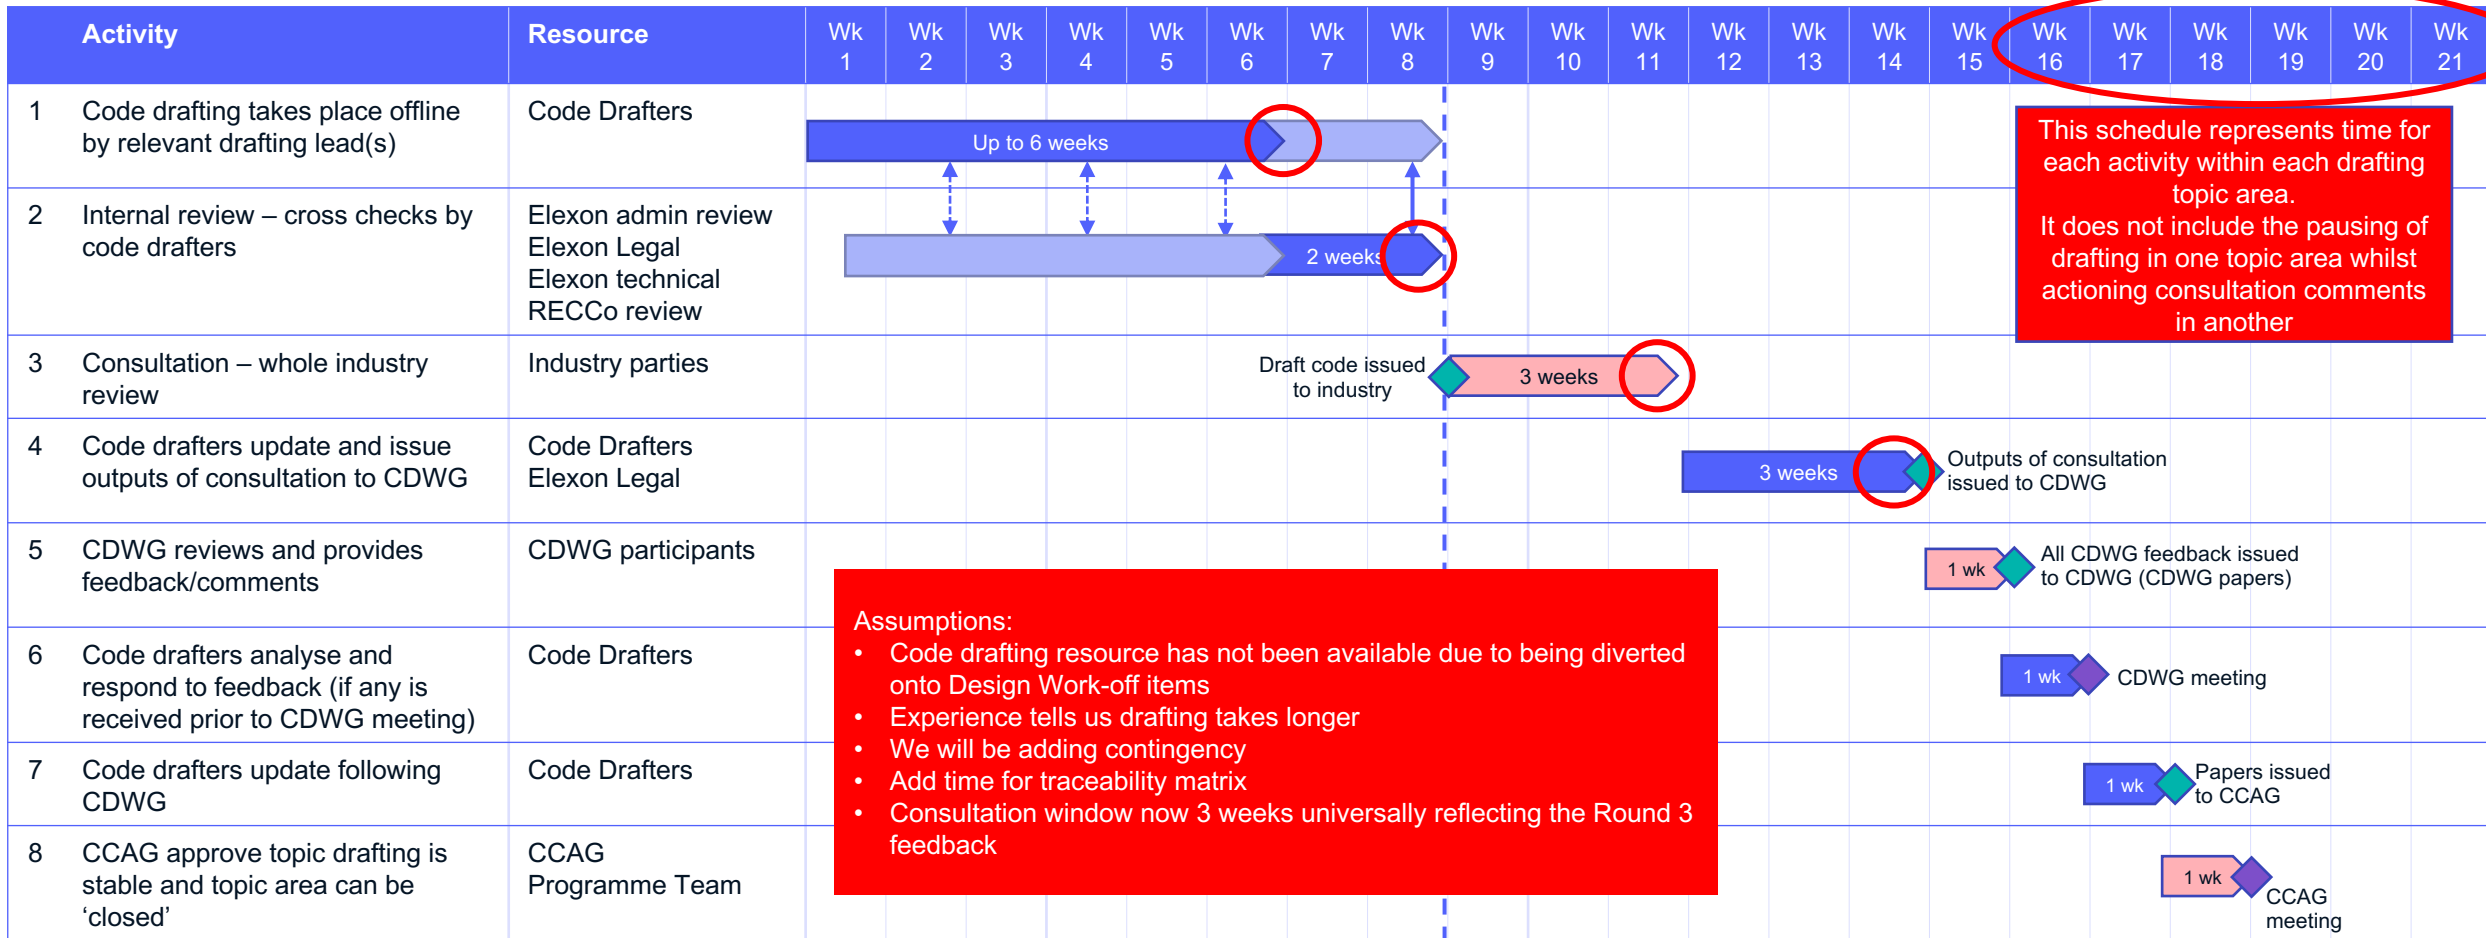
| | Activity | Resource | Wk 1 | Wk 2 | Wk 3 | Wk 4 | Wk 5 | Wk 6 | Wk 7 | Wk 8 | Wk 9 | Wk 10 | Wk 11 | Wk 12 | Wk 13 | Wk 14 | Wk 15 | Wk 16 | Wk 17 | Wk 18 | Wk 19 | Wk 20 | Wk 21 |
|---|---|---|---|---|---|---|---|---|---|---|---|---|---|---|---|---|---|---|---|---|---|---|---|
| 1 | Code drafting takes place offline by relevant drafting lead(s) | Code Drafters | | | | | | | | | | | | | | | | | | | | | |
| 2 | Internal review – cross checks by code drafters | Elexon admin review Elexon Legal Elexon technical RECCo review | | | | | | | | | | | | | | | | | | | | | |
| 3 | Consultation – whole industry review | Industry parties | | | | | | | | | | | | | | | | | | | | | |
| 4 | Code drafters update and issue outputs of consultation to CDWG | Code Drafters Elexon Legal | | | | | | | | | | | | | | | | | | | | | |
| 5 | CDWG reviews and provides feedback/comments | CDWG participants | | | | | | | | | | | | | | | | | | | | | |
| 6 | Code drafters analyse and respond to feedback (if any is received prior to CDWG meeting) | Code Drafters | | | | | | | | | | | | | | | | | | | | | |
| 7 | Code drafters update following CDWG | Code Drafters | | | | | | | | | | | | | | | | | | | | | |
| 8 | CCAG approve topic drafting is stable and topic area can be 'closed' | CCAG Programme Team | | | | | | | | | | | | | | | | | | | | | |

Up to 6 weeks

2 weeks

Draft code issued to industry

3 weeks

3 weeks

Outputs of consultation issued to CDWG

1 wk

All CDWG feedback issued to CDWG (CDWG papers)

1 wk

CDWG meeting

1 wk

Papers issued to CCAG

1 wk

CCAG meeting

This schedule represents time for each activity within each drafting topic area.
It does not include the pausing of drafting in one topic area whilst actioning consultation comments in another

Assumptions:
• Code drafting resource has not been available due to being diverted onto Design Work-off items
• Experience tells us drafting takes longer
• We will be adding contingency
• Add time for traceability matrix
• Consultation window now 3 weeks universally reflecting the Round 3 feedback